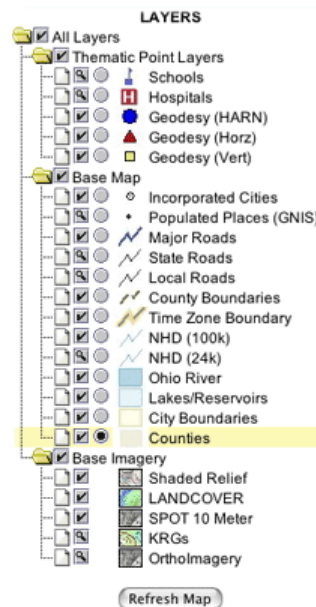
LAYERS

All Layers

Thematic Point Layers

Schools

H Hospitals

Geodesy (HARN)

Geodesy (Horz)

Geodesy (Vert)

Base Map

Incorporated Cities

Populated Places (GNIS)

Major Roads

State Roads

Local Roads

County Boundaries

Time Zone Boundary

NHD (100k)

NHD (24k)

Ohio River

Lakes/Reservoirs

City Boundaries

Counties

Base Imagery

Shaded Relief

LANDCOVER

SPOT 10 Meter

KRGs

OrthoImagery

Refresh Map